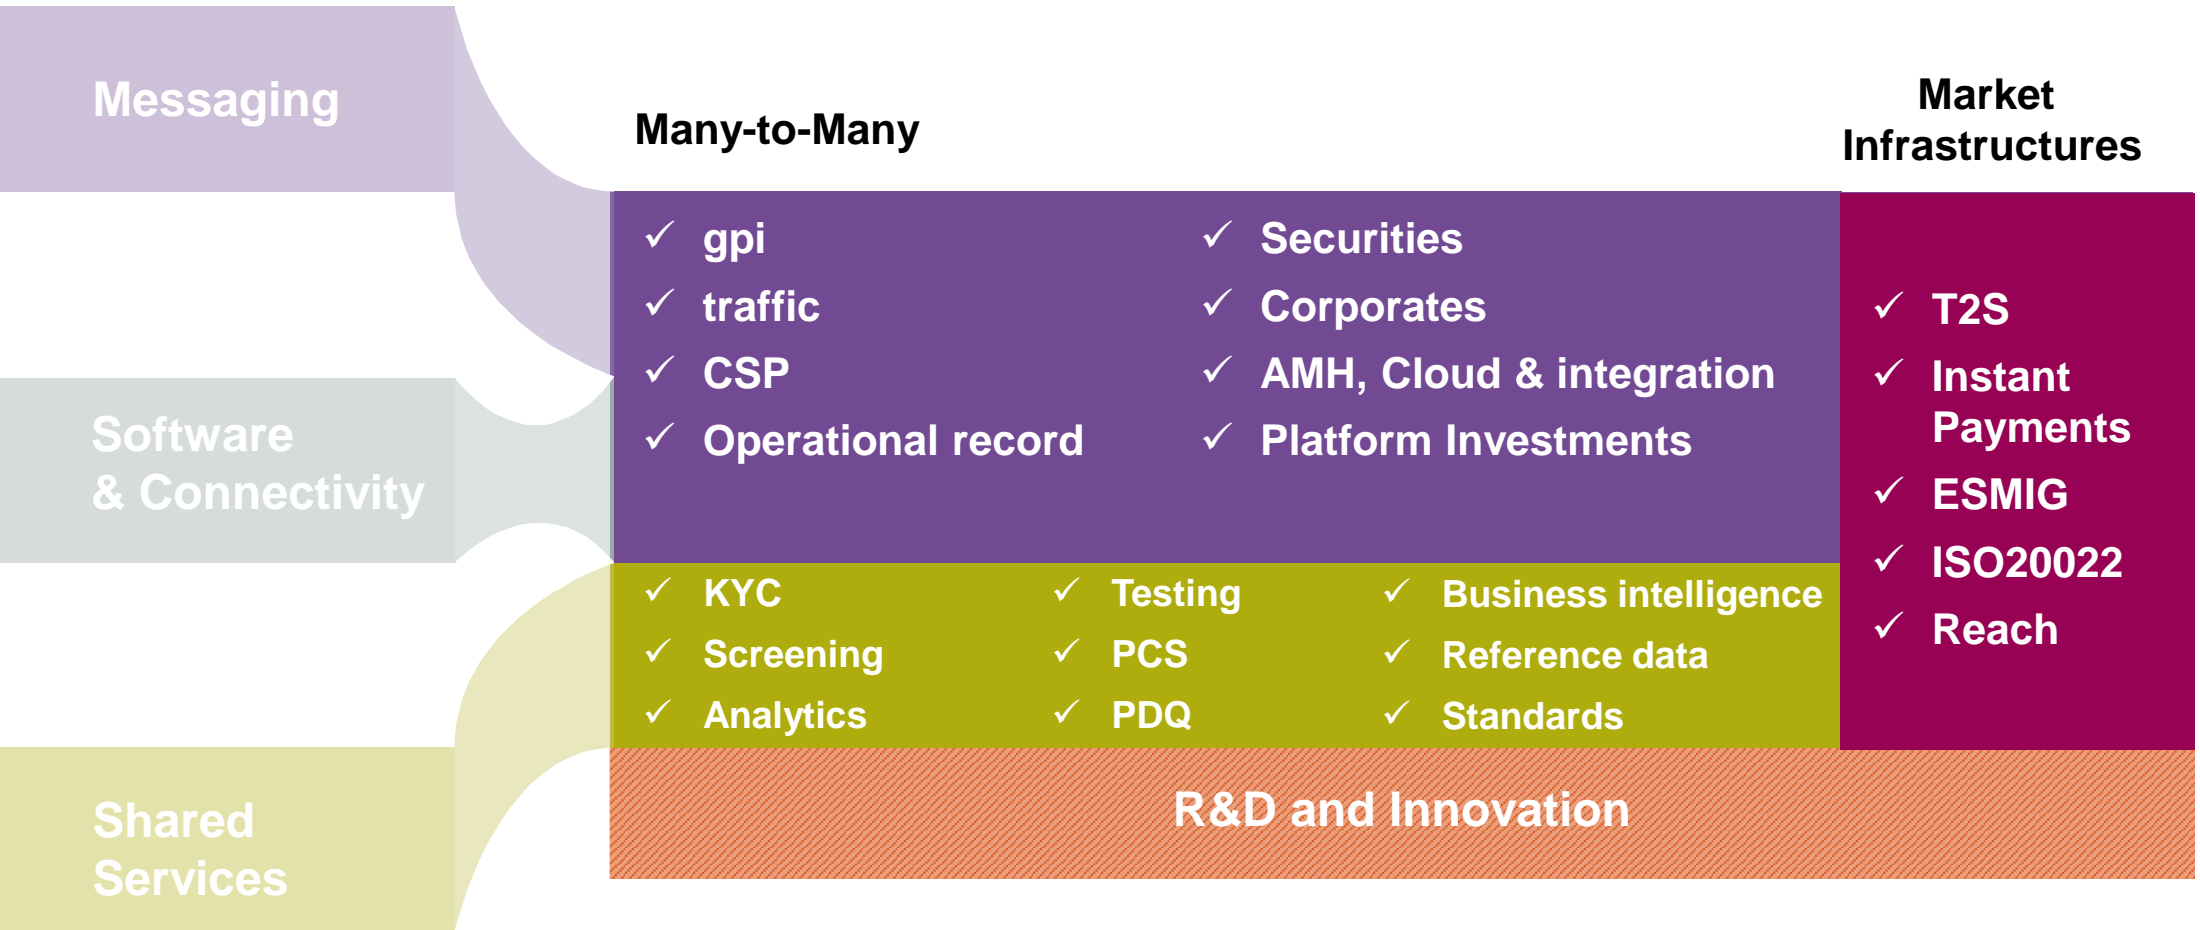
Messaging

Software & Connectivity

Shared Services

Many-to-Many

Market Infrastructures

✓ gpi
✓ traffic
✓ CSP
✓ Operational record

✓ Securities
✓ Corporates
✓ AMH, Cloud & integration
✓ Platform Investments

✓ T2S
✓ Instant Payments
✓ ESMIG
✓ ISO20022
✓ Reach

✓ KYC
✓ Screening
✓ Analytics

✓ Testing
✓ PCS
✓ PDQ

✓ Business intelligence
✓ Reference data
✓ Standards

R&D and Innovation